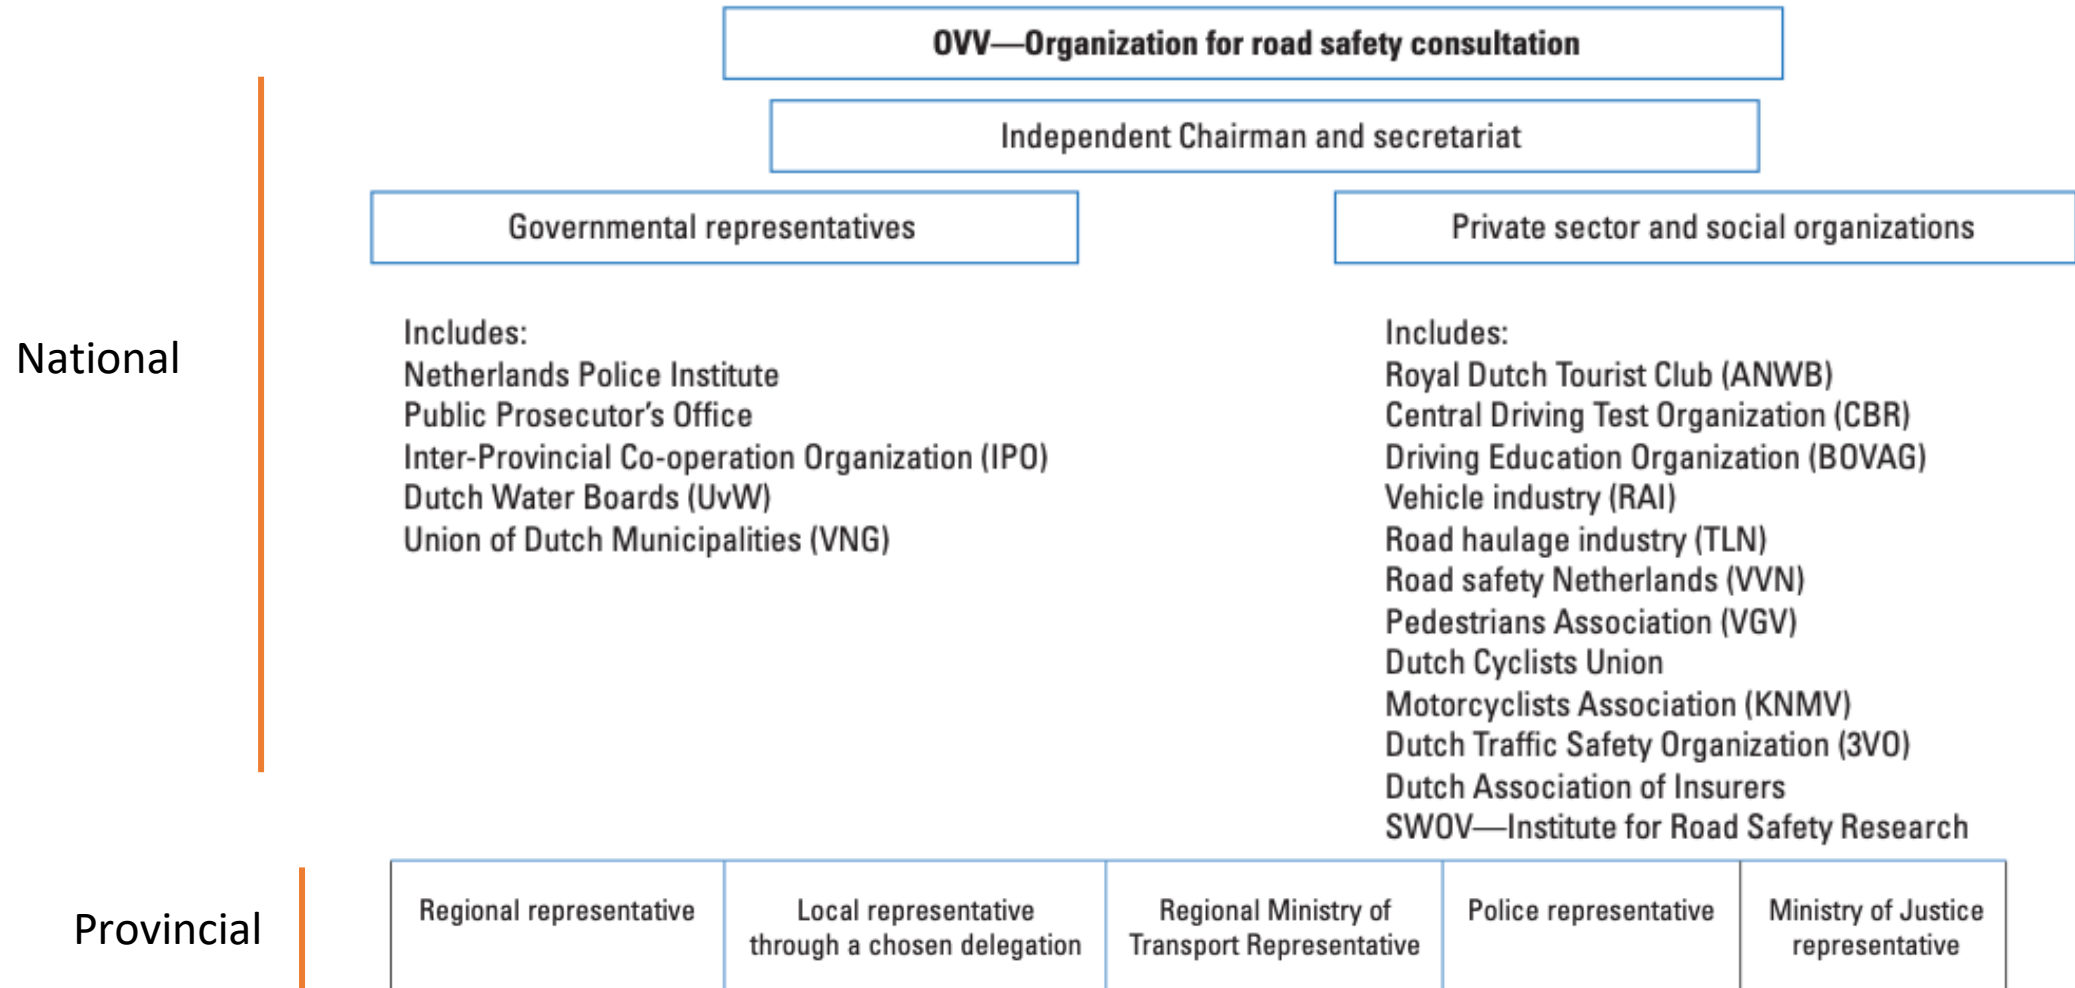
OVV—Organization for road safety consultation

Independent Chairman and secretariat

Governmental representatives

Private sector and social organizations

National

Includes:
Netherlands Police Institute
Public Prosecutor's Office
Inter-Provincial Co-operation Organization (IPO)
Dutch Water Boards (UvW)
Union of Dutch Municipalities (VNG)

Includes:
Royal Dutch Tourist Club (ANWB)
Central Driving Test Organization (CBR)
Driving Education Organization (BOVAG)
Vehicle industry (RAI)
Road haulage industry (TLN)
Road safety Netherlands (VVN)
Pedestrians Association (VGV)
Dutch Cyclists Union
Motorcyclists Association (KNMV)
Dutch Traffic Safety Organization (3VO)
Dutch Association of Insurers
SWOV—Institute for Road Safety Research

Provincial

| Regional representative | Local representative through a chosen delegation | Regional Ministry of Transport Representative | Police representative | Ministry of Justice representative |
|---|---|---|---|---|